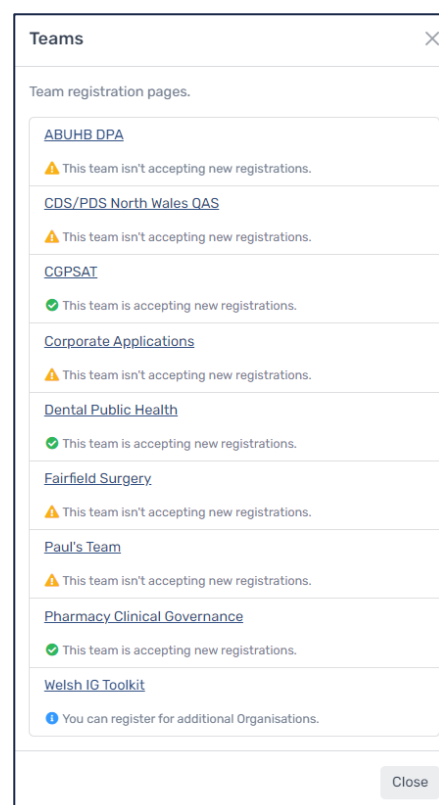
Teams

Team registration pages.

ABUHB DPA

This team isn't accepting new registrations.

CDS/PDS North Wales QAS

This team isn't accepting new registrations.

CGPSAT

This team is accepting new registrations.

Corporate Applications

This team isn't accepting new registrations.

Dental Public Health

This team is accepting new registrations.

Fairfield Surgery

This team isn't accepting new registrations.

Paul's Team

This team isn't accepting new registrations.

Pharmacy Clinical Governance

This team is accepting new registrations.

Welsh IG Toolkit

You can register for additional Organisations.

Close